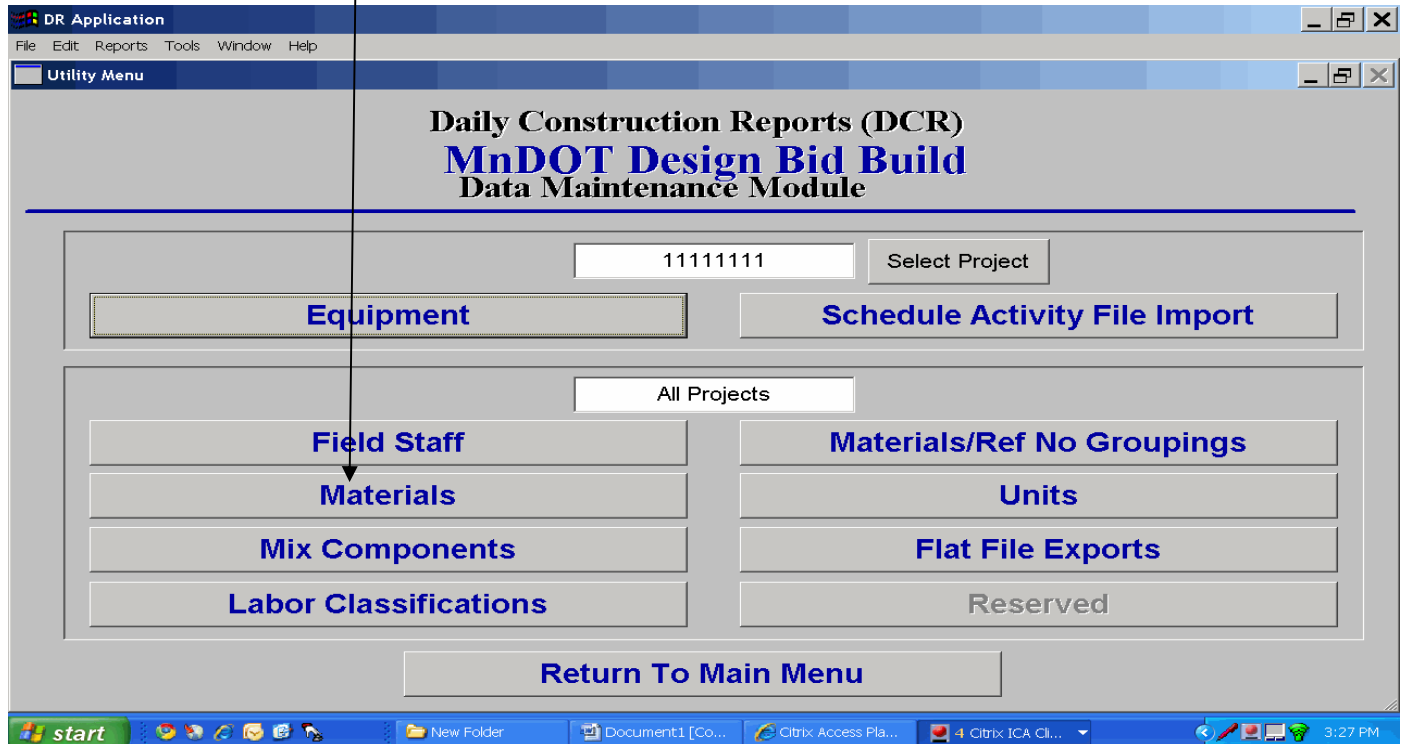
DR Application
File Edit Reports Tools Window Help
Utility Menu

Daily Construction Reports (DCR)
MnDOT Design Bid Build
Data Maintenance Module

11111111
Select Project
Equipment
Schedule Activity File Import

All Projects
Field Staff
Materials/Ref No Groupings
Materials
Units
Mix Components
Flat File Exports
Labor Classifications
Reserved

Return To Main Menu

start
New Folder
Document1 [Co...
Citrix Access Pla...
4 Citrix ICA Cli...
3:27 PM